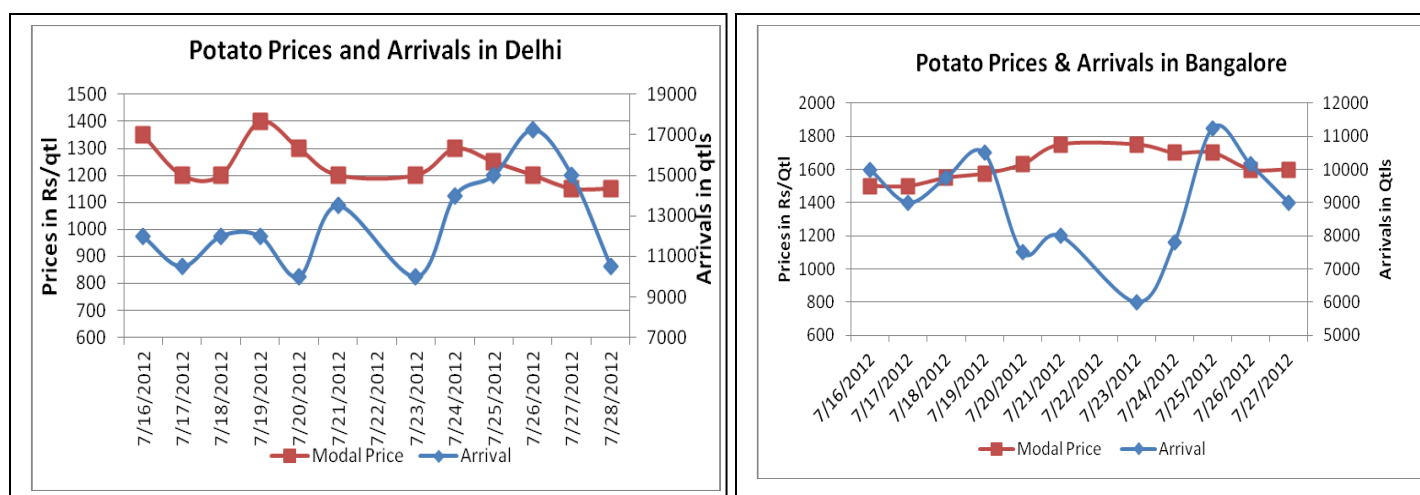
Potato Prices and Arrivals in Delhi

Prices in Rs/qtl

Arrivals in qtls

1500
1400
1300
1200
1100
1000
900
800
700
600

19000
17000
15000
13000
11000
9000
7000

7/16/2012
7/17/2012
7/18/2012
7/19/2012
7/20/2012
7/21/2012
7/22/2012
7/23/2012
7/24/2012
7/25/2012
7/26/2012
7/27/2012
7/28/2012

Modal Price
Arrival

Potato Prices & Arrivals in Bangalore

Prices in Rs/Qtl

Arrivals in Qtls

2000
1800
1600
1400
1200
1000
800
600

12000
11000
10000
9000
8000
7000
6000
5000

7/16/2012
7/17/2012
7/18/2012
7/19/2012
7/20/2012
7/21/2012
7/22/2012
7/23/2012
7/24/2012
7/25/2012
7/26/2012
7/27/2012

Modal Price
Arrival